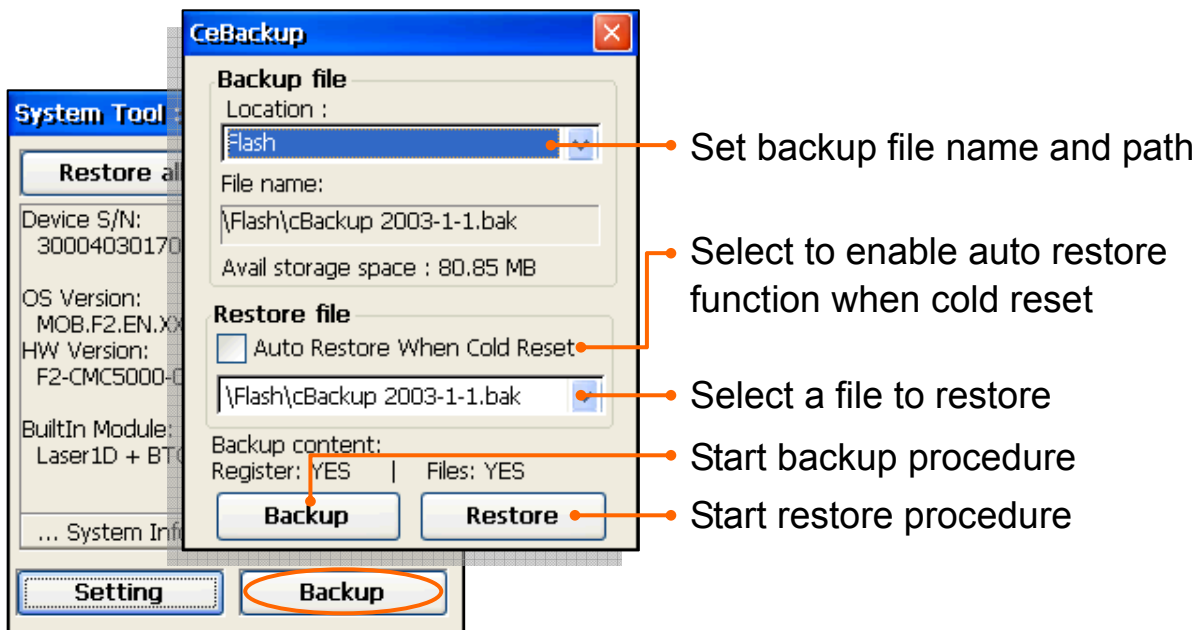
System Tool :

Restore al

Device S/N:
30004030170

OS Version:
MOB.F2.EN.XX

HW Version:
F2-CMC5000-0

BuiltIn Module:
Laser1D + BT(

... System Inf

Setting

Backup

CeBackup

Backup file

Location :

Flash

File name:

\Flash\cBackup 2003-1-1.bak

Avail storage space : 80.85 MB

Restore file

Auto Restore When Cold Reset

\Flash\cBackup 2003-1-1.bak

Backup content:
Register: YES | Files: YES

Backup

Restore

Set backup file name and path

Select to enable auto restore function when cold reset

Select a file to restore

Start backup procedure

Start restore procedure